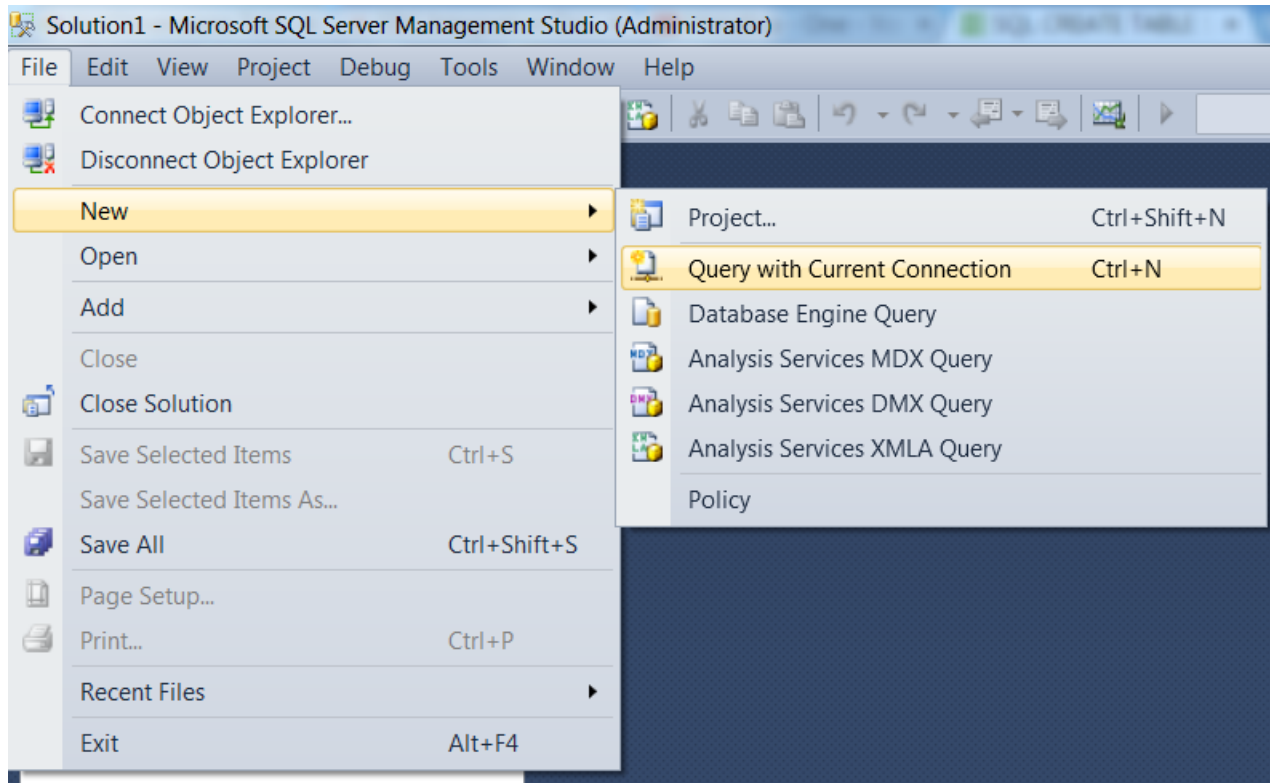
Solution1 - Microsoft SQL Server Management Studio (Administrator)

File Edit View Project Debug Tools Window Help

Connect Object Explorer...
Disconnect Object Explorer
New
Open
Add
Close
Close Solution
Save Selected Items Ctrl+S
Save Selected Items As...
Save All Ctrl+Shift+S
Page Setup...
Print... Ctrl+P
Recent Files
Exit Alt+F4

Project... Ctrl+Shift+N
Query with Current Connection Ctrl+N
Database Engine Query
Analysis Services MDX Query
Analysis Services DMX Query
Analysis Services XMLA Query
Policy